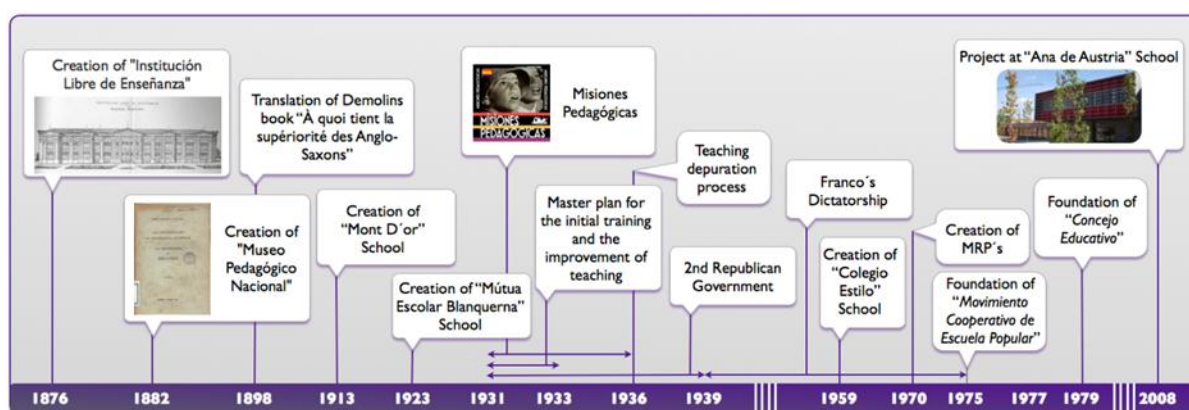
Creation of "Institución Libre de Enseñanza"

Translation of Demolins book "À quoi tient la supériorité des Anglo-Saxons"

Creation of "Museo Pedagógico Nacional"

Creation of "Mont D´or" School

Creation of "Mútua Escolar Blanquerna" School

MISIONES PEDAGÓGICAS

Misiones Pedagógicas

Master plan for the initial training and the improvement of teaching

Teaching depuration process

2nd Republican Government

Franco´s Dictatorship

Creation of "Colegio Estilo" School

Creation of MRP´s

Foundation of "*Movimiento Cooperativo de Escuela Popular*"

Foundation of "*Concejo Educativo*"

Project at "Ana de Austria" School

| 1876 | 1882 | 1898 | 1913 | 1923 | 1931 | 1933 | 1936 | 1939 | 1959 | 1970 | 1975 | 1977 | 1979 | 2008 |
|---|---|---|---|---|---|---|---|---|---|---|---|---|---|---|